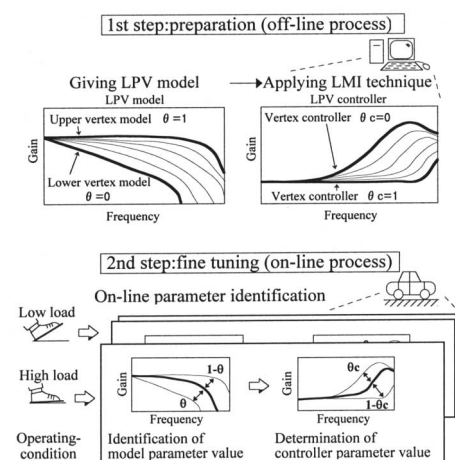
1st step:preparation (off-line process)

Giving LPV model → Applying LMI technique

LPV model

Upper vertex model θ =1

Gain

Lower vertex model θ =0

Frequency

LPV controller

Vertex controller θ c=0

Gain

Vertex controller θ c=1

Frequency

2nd step:fine tuning (on-line process)

On-line parameter identification

Low load

High load

Gain

1-θ

θ

Frequency

Gain

θc

1-θc

Frequency

Operating-condition

Identification of model parameter value

Determination of controller parameter value